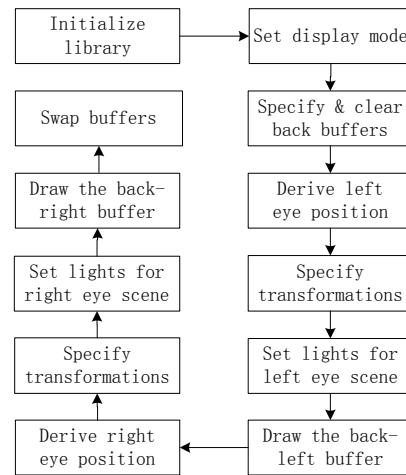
Initialize library

Set display mode

Specify & clear back buffers

Derive left eye position

Specify transformations

Set lights for left eye scene

Draw the back-left buffer

Derive right eye position

Specify transformations

Set lights for right eye scene

Draw the back-right buffer

Swap buffers